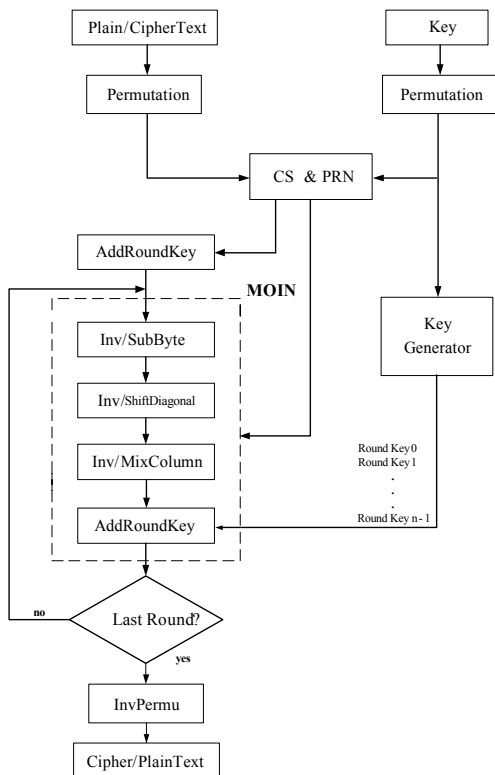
Plain/CipherText

Key

Permutation

Permutation

CS & PRN

AddRoundKey

MOIN

Inv/SubByte

Key Generator

Inv/ShiftDiagonal

Inv/MixColumn

Round Key 0
Round Key 1
.
.
.
Round Key n - 1

AddRoundKey

no

Last Round?

yes

InvPermu

Cipher/PlainText